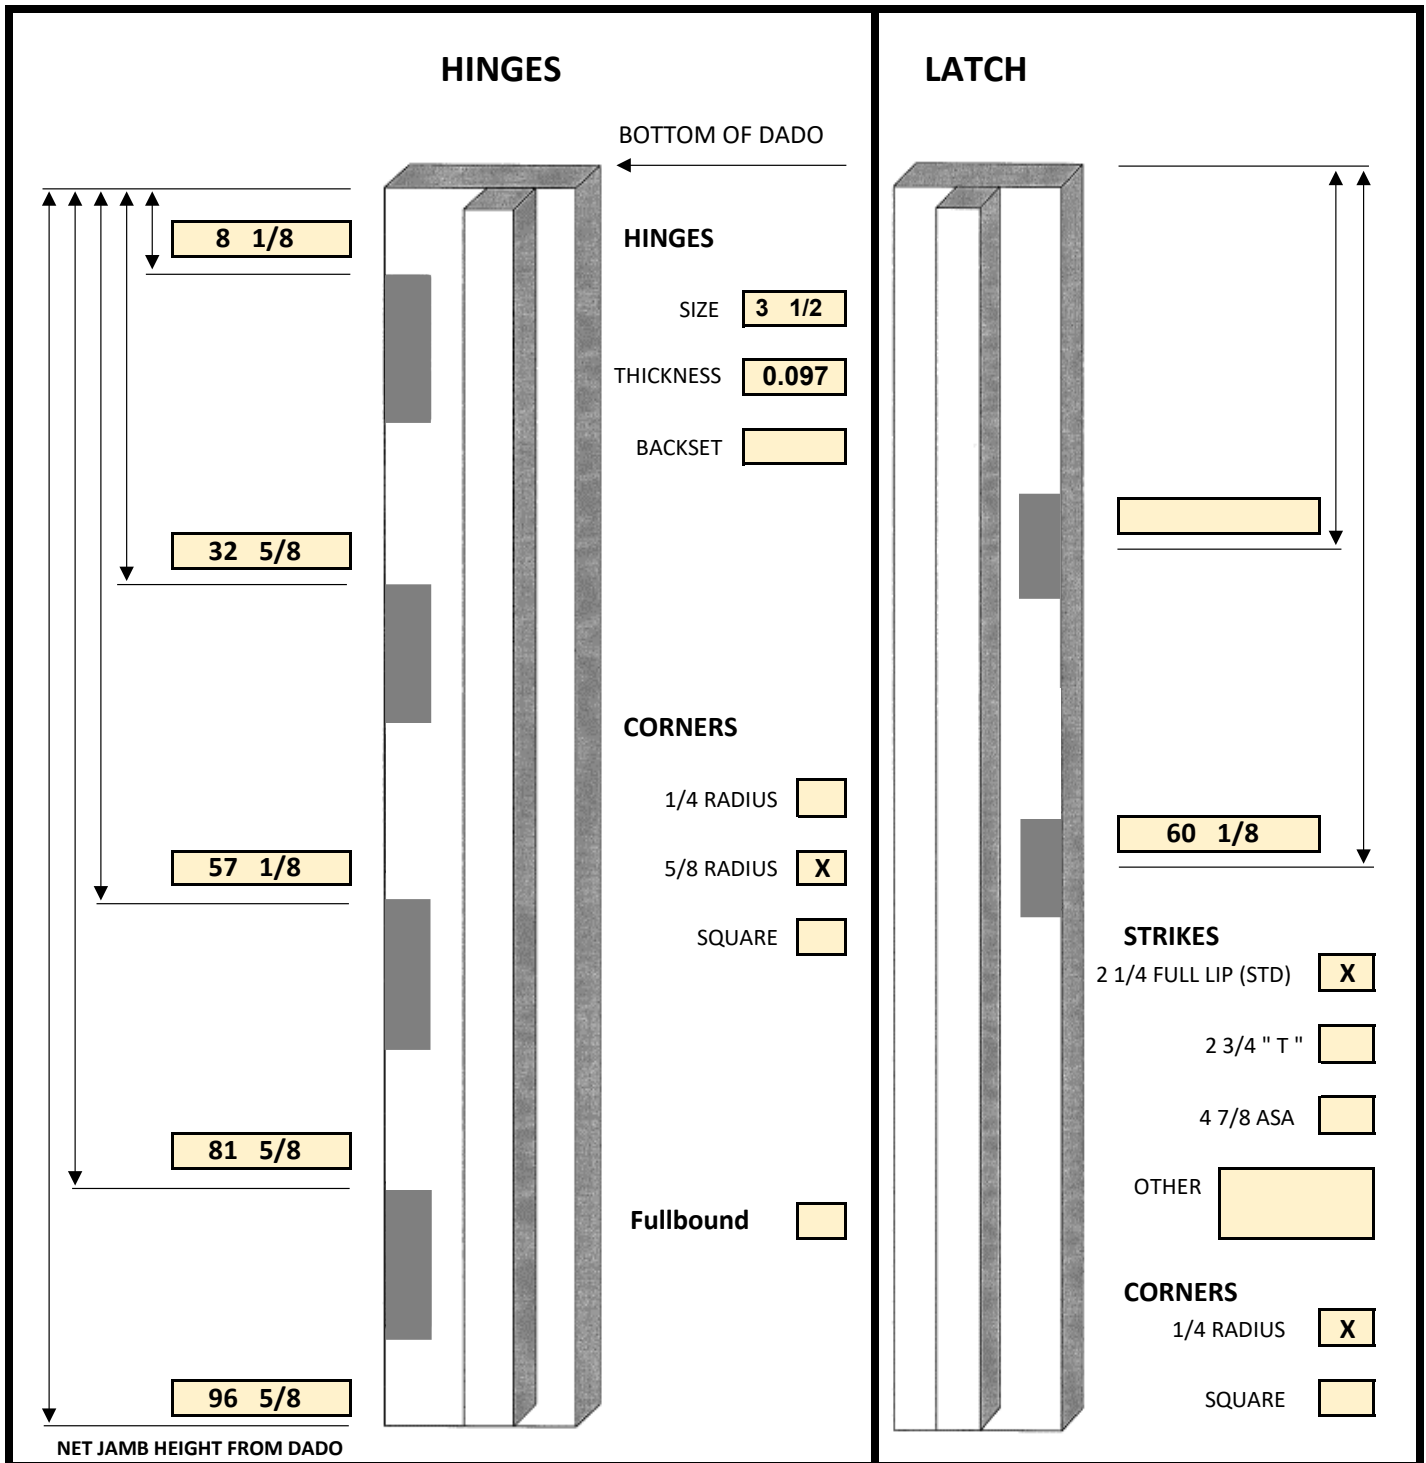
HINGES

BOTTOM OF DADO

8 1/8

HINGES

SIZE 3 1/2

THICKNESS 0.097

BACKSET

32 5/8

CORNERS

1/4 RADIUS

57 1/8

5/8 RADIUS X

SQUARE

81 5/8

Fullbound

96 5/8

NET JAMB HEIGHT FROM DADO

LATCH

60 1/8

STRIKES

2 1/4 FULL LIP (STD) X

2 3/4 " T "

4 7/8 ASA

OTHER

CORNERS

1/4 RADIUS X

SQUARE